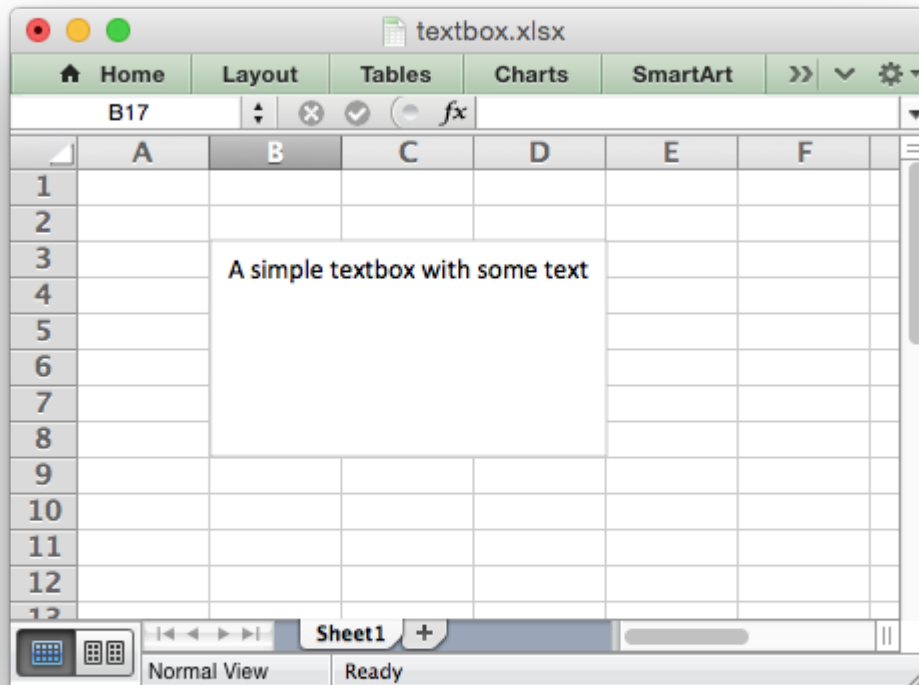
textbox.xlsx

Home | Layout | Tables | Charts | SmartArt

B17 $fx$

| | A | B | C | D | E | F |
|---|---|---|---|---|---|---|
| 1 | | | | | | |
| 2 | | | | | | |
| 3 | | | | | | |
| 4 | | | | | | |
| 5 | | | | | | |
| 6 | | | | | | |
| 7 | | | | | | |
| 8 | | | | | | |
| 9 | | | | | | |
| 10 | | | | | | |
| 11 | | | | | | |
| 12 | | | | | | |

A simple textbox with some text

Sheet1 +

Normal View Ready